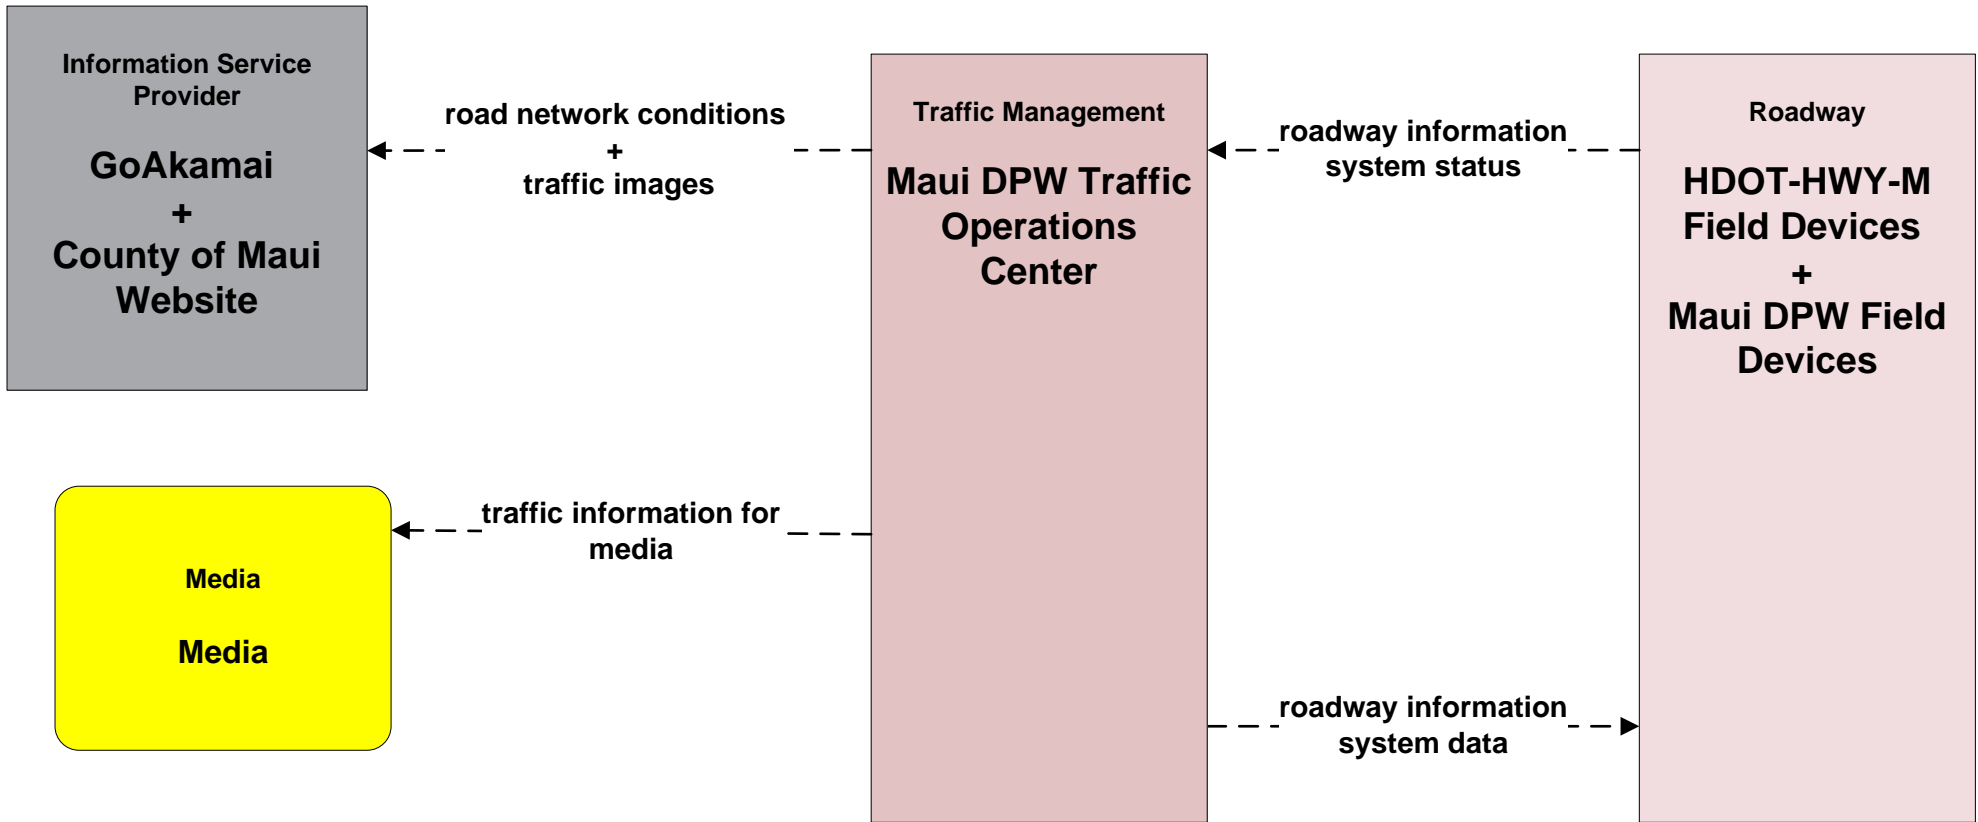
Information Service Provider

GoAkamai
+
County of Maui Website

road network conditions
+
traffic images

Traffic Management

Maui DPW Traffic Operations Center

roadway information system status

Roadway

HDOT-HWY-M Field Devices
+
Maui DPW Field Devices

traffic information for media

Media

Media

roadway information system data